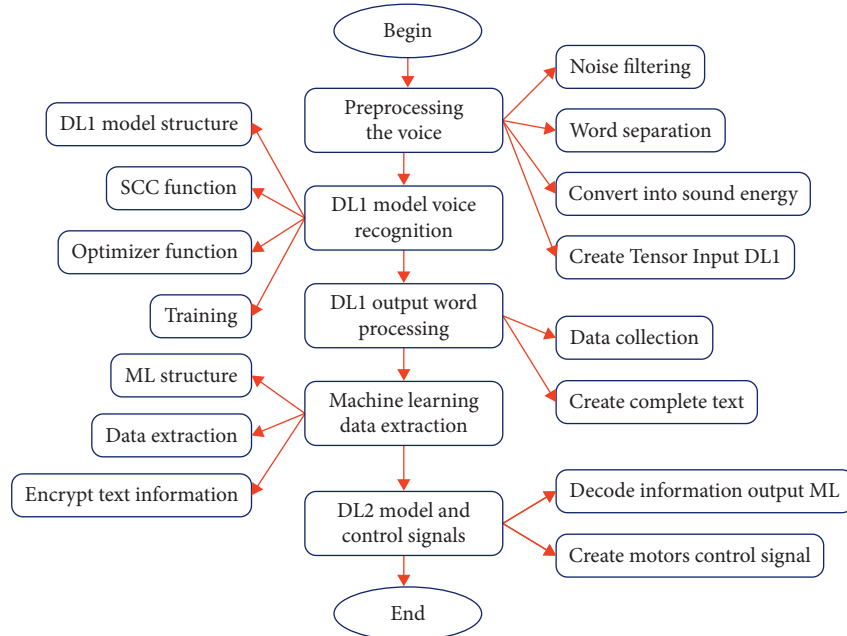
Begin

Preprocessing the voice

Noise filtering

Word separation

Convert into sound energy

Create Tensor Input DL1

DL1 model structure

SCC function

Optimizer function

Training

DL1 model voice recognition

DL1 output word processing

Data collection

Create complete text

ML structure

Data extraction

Encrypt text information

Machine learning data extraction

DL2 model and control signals

Decode information output ML

Create motors control signal

End